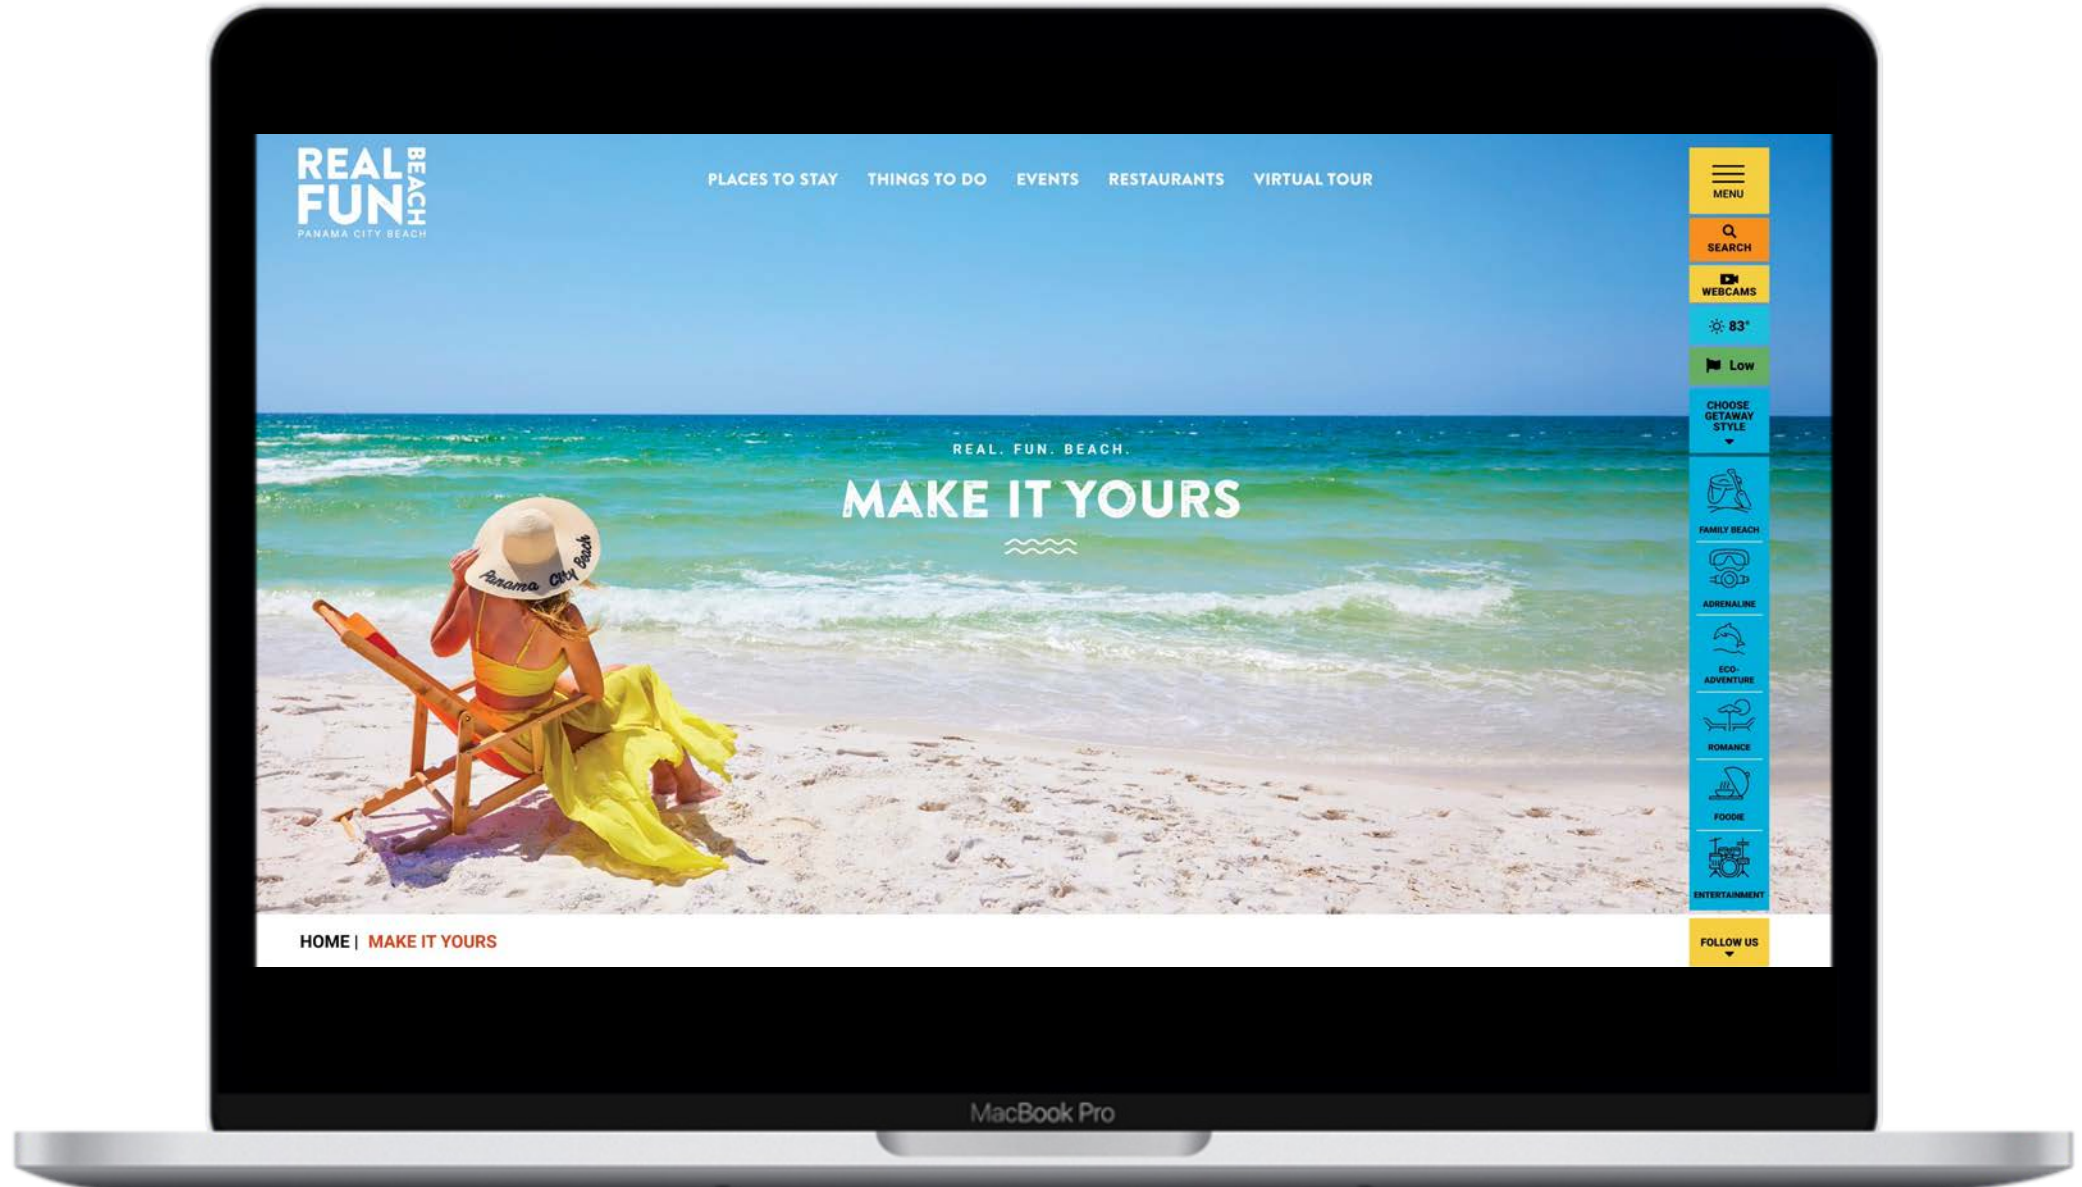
REAL FUN BEACH
PANAMA CITY BEACH

PLACES TO STAY THINGS TO DO EVENTS RESTAURANTS VIRTUAL TOUR

MENU
SEARCH
WEBCAMS
83°
Low
CHOOSE GETAWAY STYLE
FAMILY BEACH
ADRENALINE
ECO-ADVENTURE
ROMANCE
FOODIE
ENTERTAINMENT

REAL. FUN. BEACH.
MAKE IT YOURS

Panama City Beach

HOME | MAKE IT YOURS

FOLLOW US

MacBook Pro